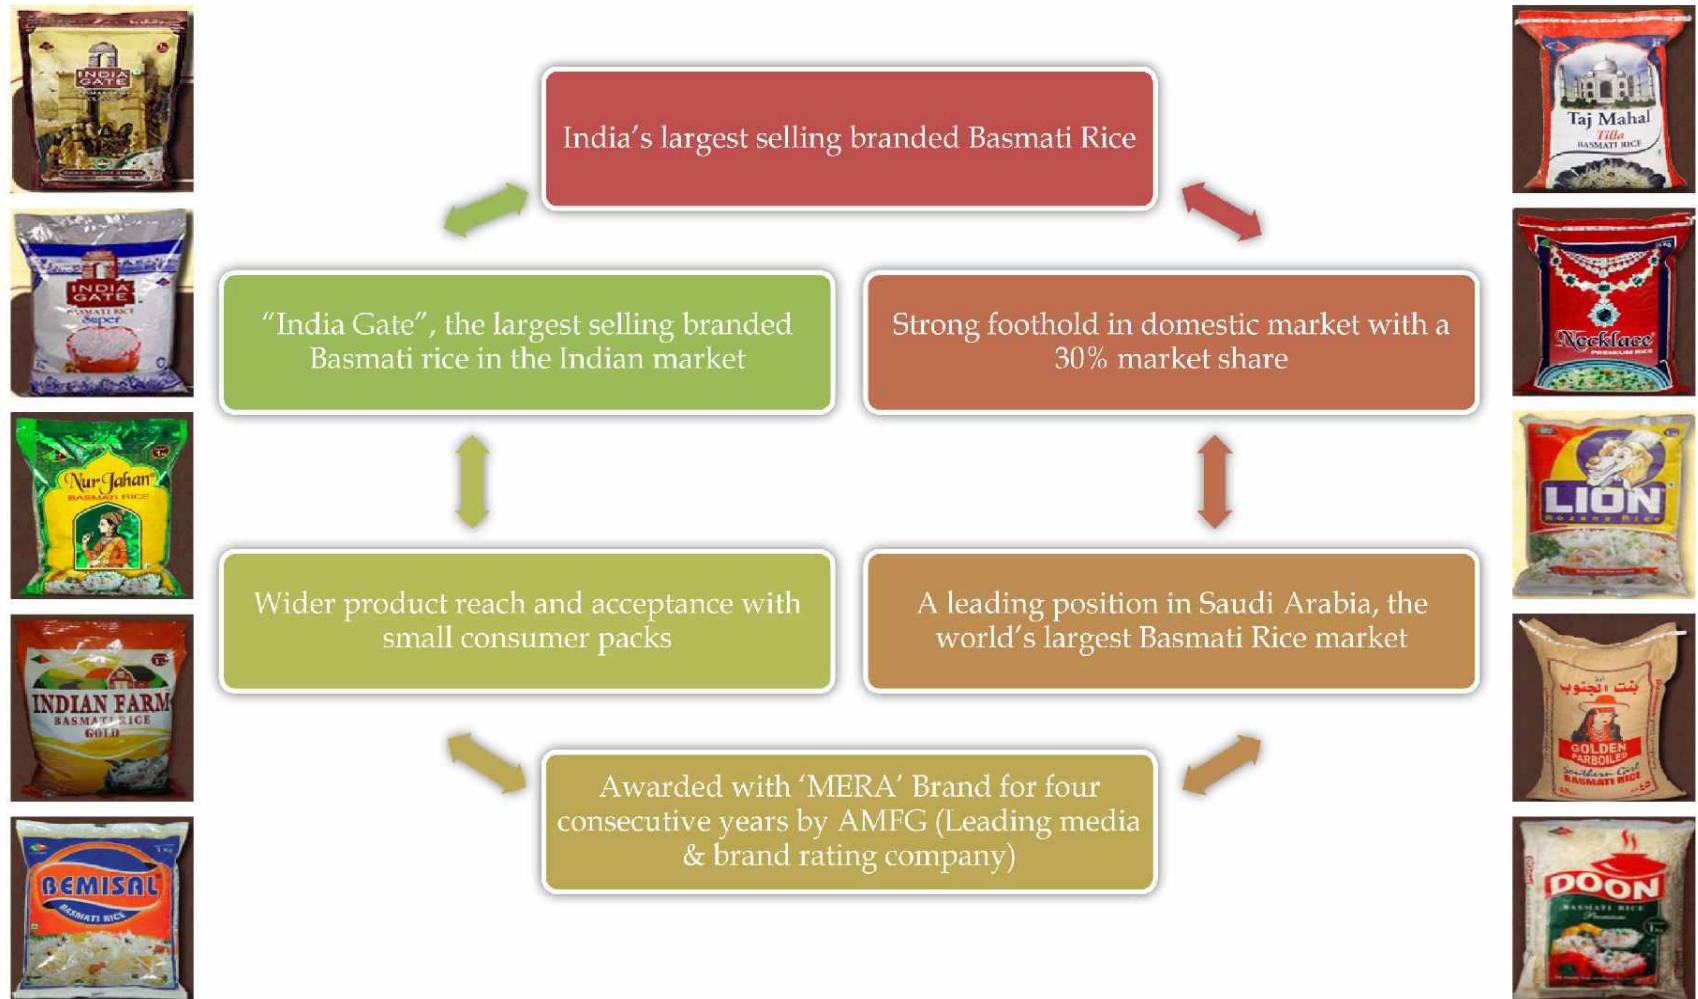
INDIA GATE

INDIA GATE
BASMATI RICE
Super

Nur Jahan
BASMATI RICE

INDIAN FARM
BASMATI RICE
GOLD

BEMISAL
BASMATI RICE

India's largest selling branded Basmati Rice

"India Gate", the largest selling branded Basmati rice in the Indian market

Strong foothold in domestic market with a 30% market share

Wider product reach and acceptance with small consumer packs

A leading position in Saudi Arabia, the world's largest Basmati Rice market

Awarded with 'MERA' Brand for four consecutive years by AMFG (Leading media & brand rating company)

Taj Mahal
Tilla
BASMATI RICE

Necklace
PREMIUM RICE

LION

بنت الجنوب
GOLDEN PARBOILED
Southern Girl
BASMATI RICE

DOON
BASMATI RICE
Premium